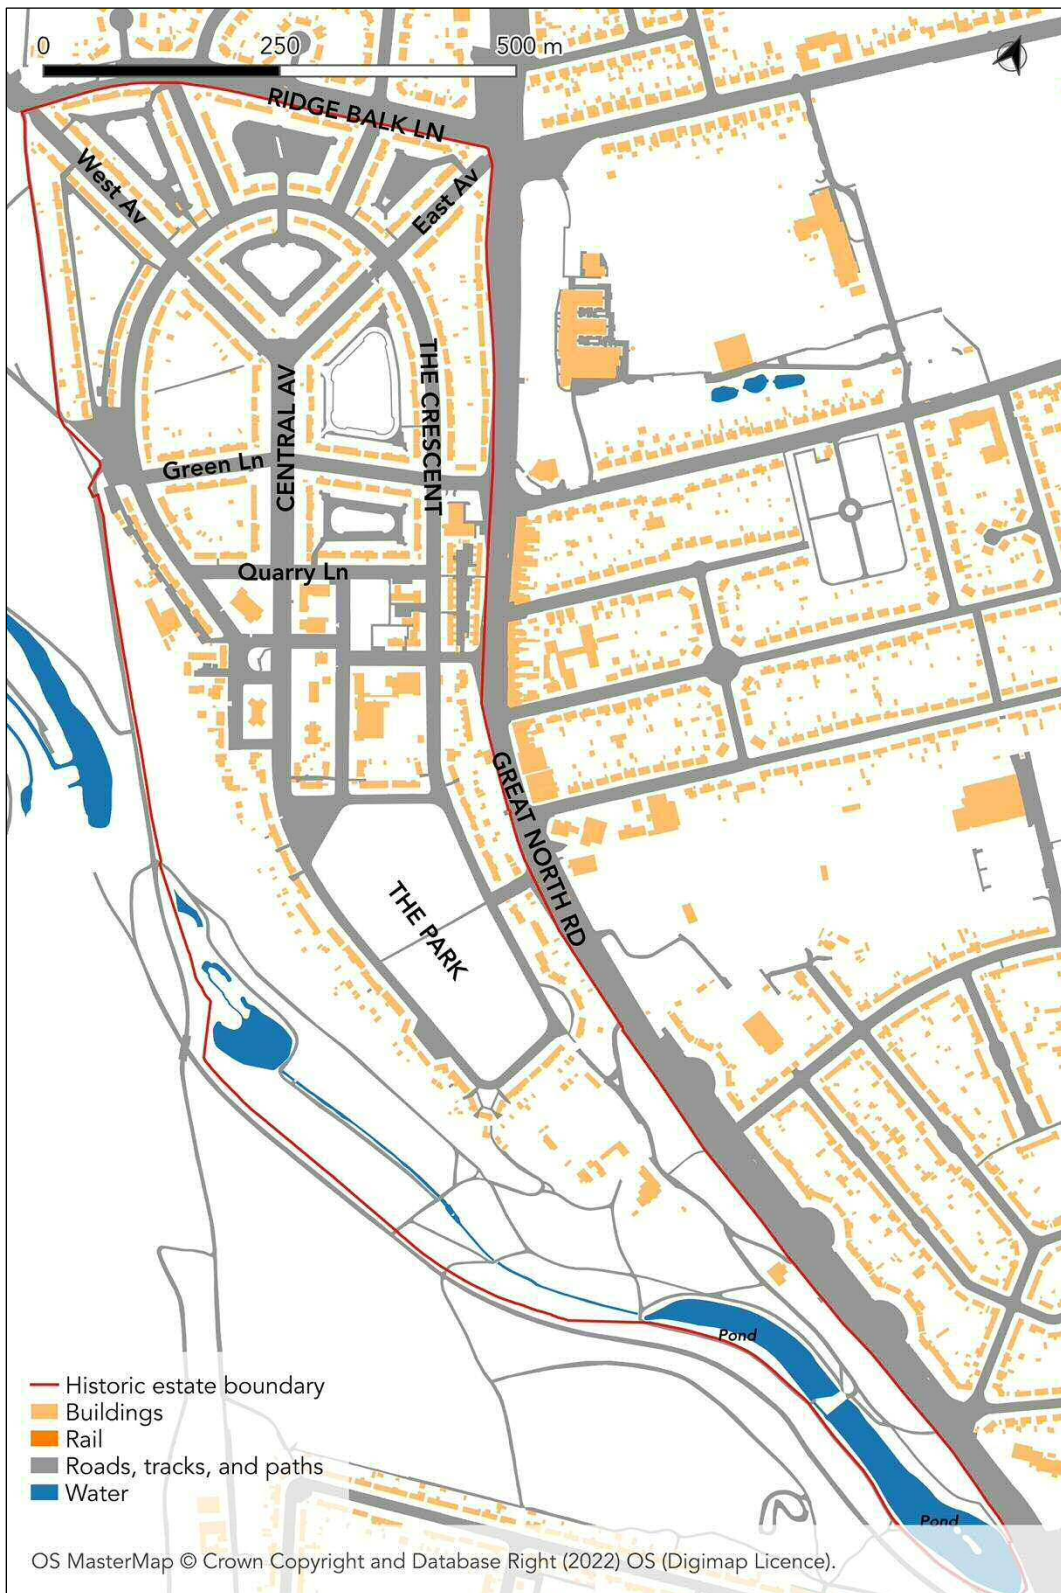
0 250 500 m

RIDGE BALK LN

West Av

East Av

CENTRAL AV

THE CRESCENT

Green Ln

Quarry Ln

GREAT NORTH RD

THE PARK

Pond

Pond

Historic estate boundary
Buildings
Rail
Roads, tracks, and paths
Water

OS MasterMap © Crown Copyright and Database Right (2022) OS (Digimap Licence).